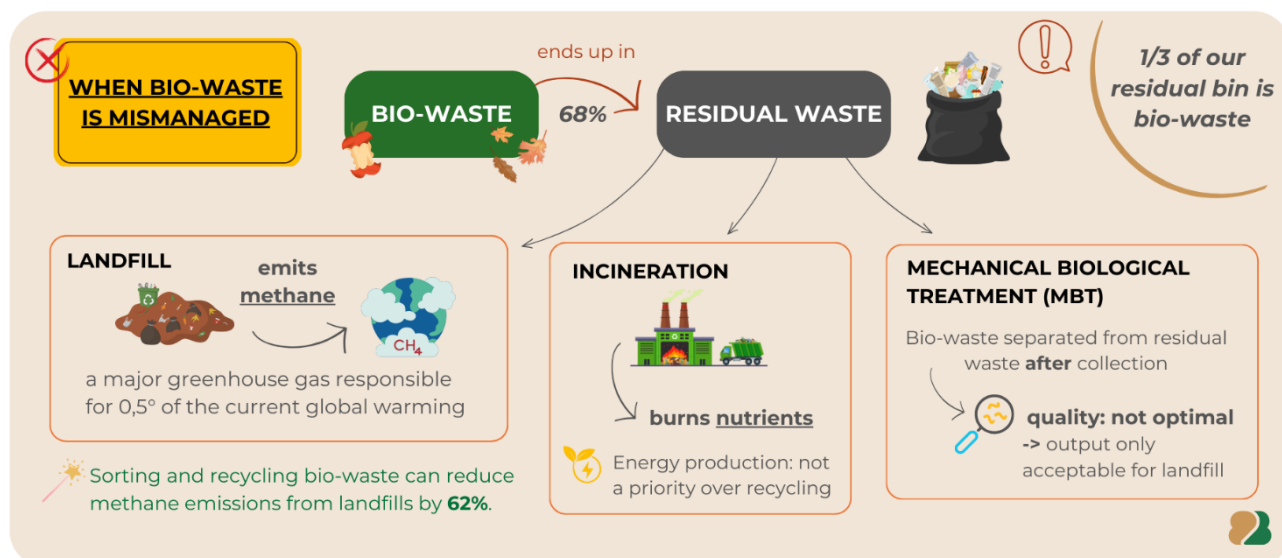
WHEN BIO-WASTE IS MISMANAGED

BIO-WASTE

ends up in

68%

RESIDUAL WASTE

1/3 of our residual bin is bio-waste

LANDFILL

emits methane

$CH_4$

a major greenhouse gas responsible for 0,5° of the current global warming

Sorting and recycling bio-waste can reduce methane emissions from landfills by 62%.

INCINERATION

burns nutrients

Energy production: not a priority over recycling

MECHANICAL BIOLOGICAL TREATMENT (MBT)

Bio-waste separated from residual waste after collection

quality: not optimal
-> output only acceptable for landfill